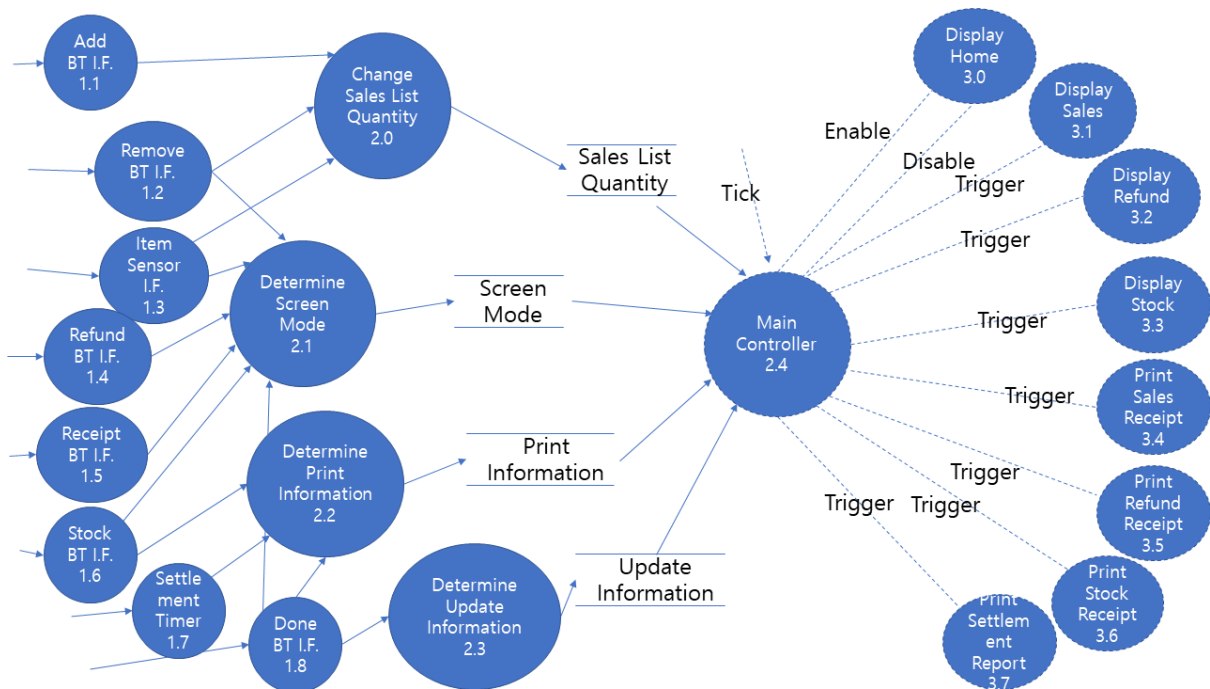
Add BT I.F. 1.1

Remove BT I.F. 1.2

Item Sensor I.F. 1.3

Refund BT I.F. 1.4

Receipt BT I.F. 1.5

Stock BT I.F. 1.6

Settlement Timer 1.7

Done BT I.F. 1.8

Change Sales List Quantity 2.0

Determine Screen Mode 2.1

Determine Print Information 2.2

Determine Update Information 2.3

Sales List Quantity

Screen Mode

Print Information

Update Information

Tick

Main Controller 2.4

Enable

Disable

Trigger

Trigger

Trigger

Trigger

Trigger

Trigger

Trigger

Display Home 3.0

Display Sales 3.1

Display Refund 3.2

Display Stock 3.3

Print Sales Receipt 3.4

Print Refund Receipt 3.5

Print Stock Receipt 3.6

Print Settlement Report 3.7